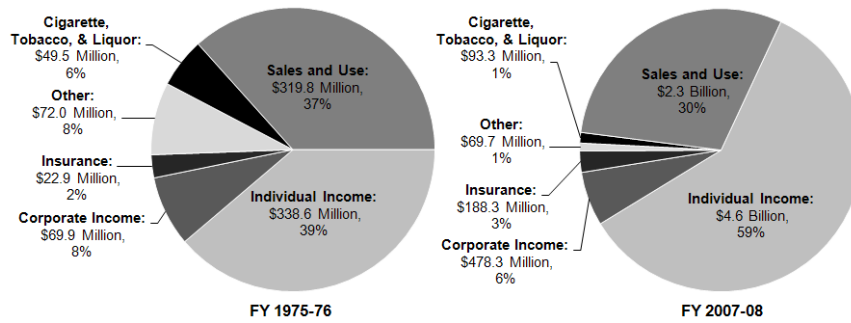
Cigarette, Tobacco, & Liquor: $49.5 Million, 6%

Other: $72.0 Million, 8%

Insurance: $22.9 Million, 2%

Corporate Income: $69.9 Million, 8%

Sales and Use: $319.8 Million, 37%

Individual Income: $338.6 Million, 39%

FY 1975-76

Cigarette, Tobacco, & Liquor: $93.3 Million, 1%

Other: $69.7 Million, 1%

Insurance: $188.3 Million, 3%

Corporate Income: $478.3 Million, 6%

Sales and Use: $2.3 Billion, 30%

Individual Income: $4.6 Billion, 59%

FY 2007-08